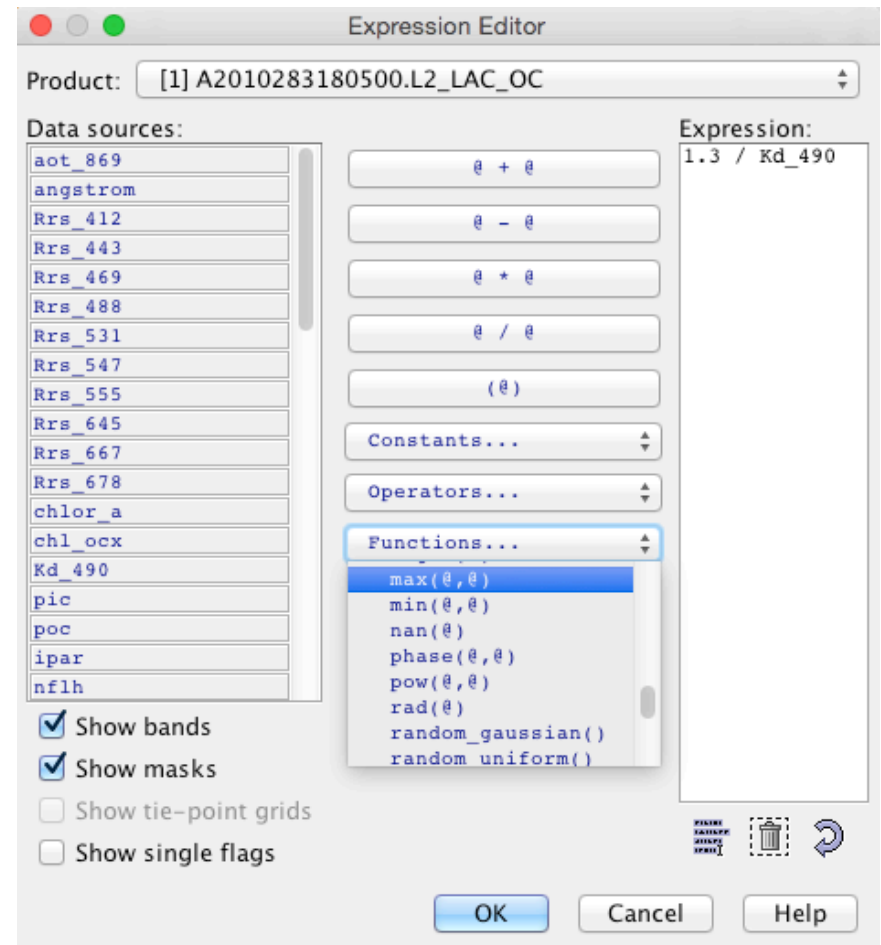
Expression Editor

Product: [1] A2010283180500.L2_LAC_OC

Data sources:
aot_869
angstrom
Rrs_412
Rrs_443
Rrs_469
Rrs_488
Rrs_531
Rrs_547
Rrs_555
Rrs_645
Rrs_667
Rrs_678
chlor_a
chl_ocx
Kd_490
pic
poc
ipar
nflh

@ + @
@ - @
@ * @
@ / @
(@)
Constants...
Operators...
Functions...
max(@,@)
min(@,@)
nan(@)
phase(@,@)
pow(@,@)
rad(@)
random_gaussian()
random_uniform()

Expression:
1.3 / Kd_490

Show bands
Show masks
Show tie-point grids
Show single flags

OK
Cancel
Help